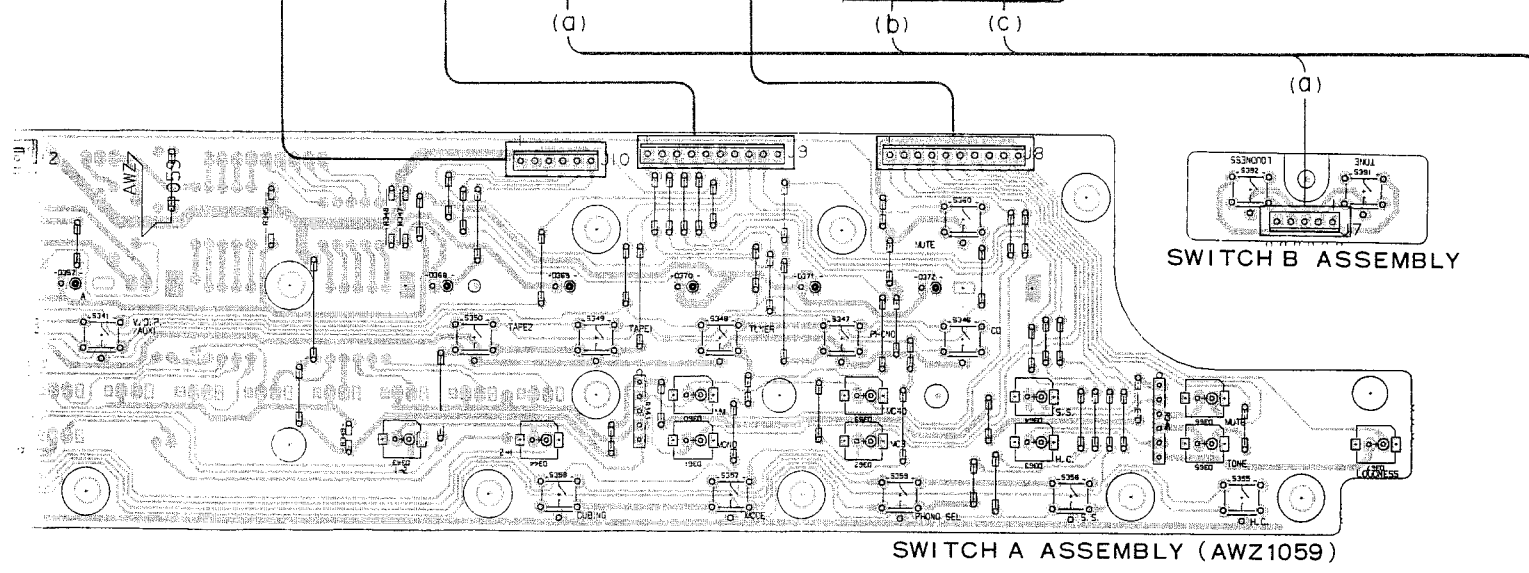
(a)
(b)
(c)
(a)
2
AWZ
1059
10
9
8
7
LOUDNESS
S392
TONE
S391
SWITCH B ASSEMBLY
D367
A
S341
V.D.P. (AUX)
D368
D369
D370
D371
D372
S350
TAPE2
S349
TAPE1
S348
TUNER
S347
PHONO
S346
CD
S345
MUTE
S358
DUBBING
S357
MODE
S359
PHONO SEL
S356
S.S.
S355
H.C.
S.S.
H.C.
MUTE
TONE
LOUDNESS
SWITCH A ASSEMBLY (AWZ1059)